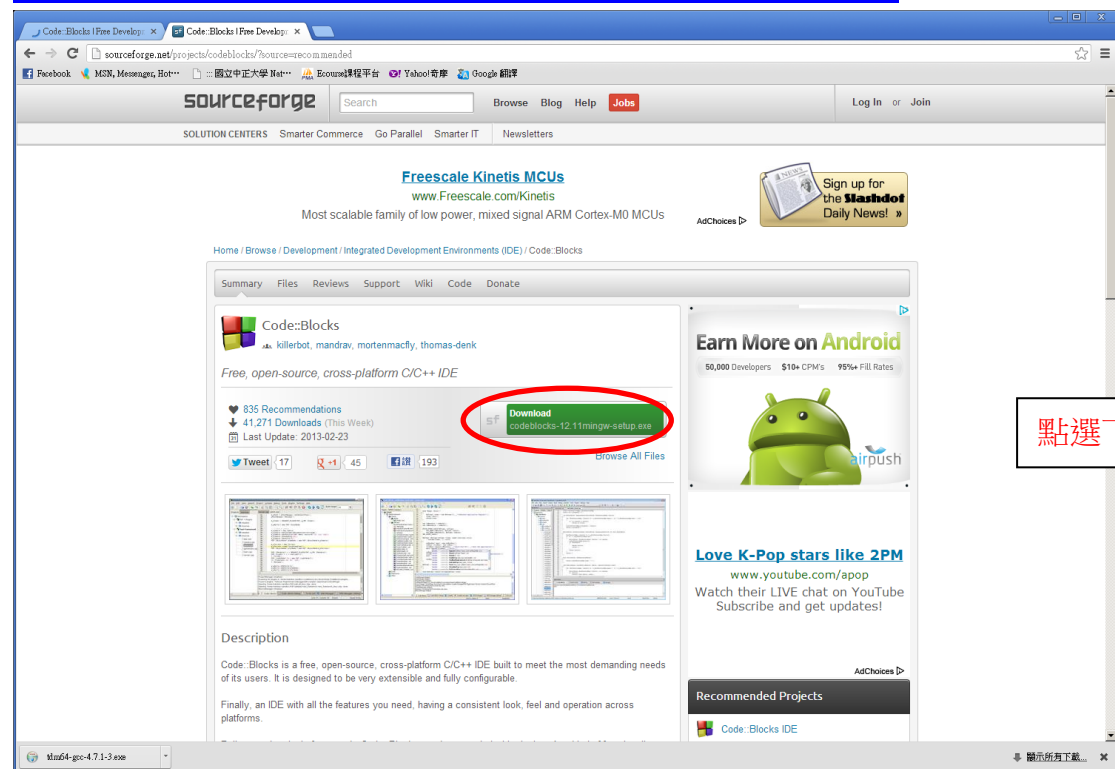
Code::Blocks | Free Develop ×
Code::Blocks | Free Develop ×

sourceforge.net/projects/codeblocks/?source=recommended

Facebook MSN, Messenger, Hot··· ::: 國立中正大學 Net··· Ecourse課程平台 Yahoo!奇摩 Google 翻譯

sourceforge Search Browse Blog Help Jobs Log In or Join

SOLUTION CENTERS Smarter Commerce Go Parallel Smarter IT Newsletters

Freescale Kinetis MCUs
www.Freescale.com/Kinetis
Most scalable family of low power, mixed signal ARM Cortex-M0 MCUs
AdChoices

Sign up for the Slashdot Daily News! »

Home / Browse / Development / Integrated Development Environments (IDE) / Code::Blocks

Summary Files Reviews Support Wiki Code Donate

Code::Blocks
killerbot, mandrav, mortenmacfly, thomas-denk

Free, open-source, cross-platform C/C++ IDE

835 Recommendations
41,271 Downloads (This Week)
Last Update: 2013-02-23

Download
codeblocks-12.11mingw-setup.exe

Browse All Files

Tweet 17 +1 45 讚 193

Earn More on Android
50,000 Developers $10+ CPM's 95%+ Fill Rates
airpush

點選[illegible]

Love K-Pop stars like 2PM
www.youtube.com/apop
Watch their LIVE chat on YouTube Subscribe and get updates!

AdChoices

Description

Code::Blocks is a free, open-source, cross-platform C/C++ IDE built to meet the most demanding needs of its users. It is designed to be very extensible and fully configurable.

Finally, an IDE with all the features you need, having a consistent look, feel and operation across platforms.

Recommended Projects
Code::Blocks IDE

tdm64-gcc-4.7.1-3.exe

顯示所有下載...